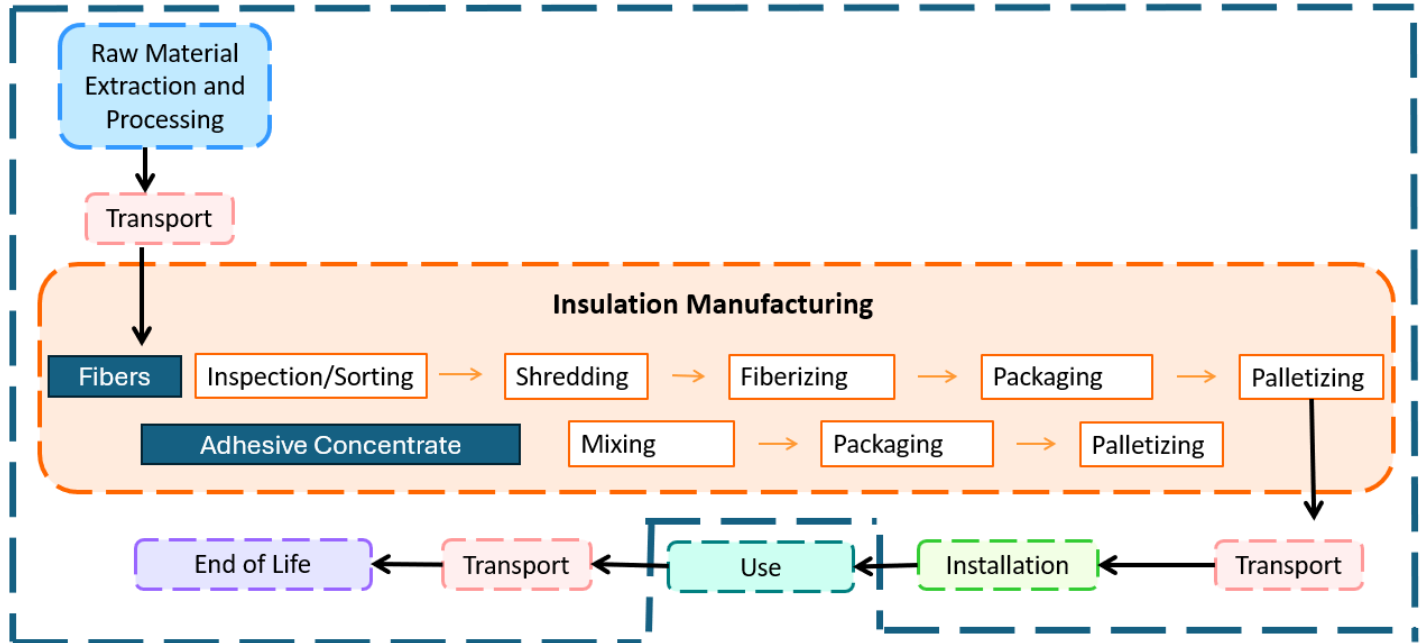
Raw Material Extraction and Processing

Transport

Insulation Manufacturing

Fibers

Inspection/Sorting

Shredding

Fiberizing

Packaging

Palletizing

Adhesive Concentrate

Mixing

Packaging

Palletizing

End of Life

Transport

Use

Installation

Transport